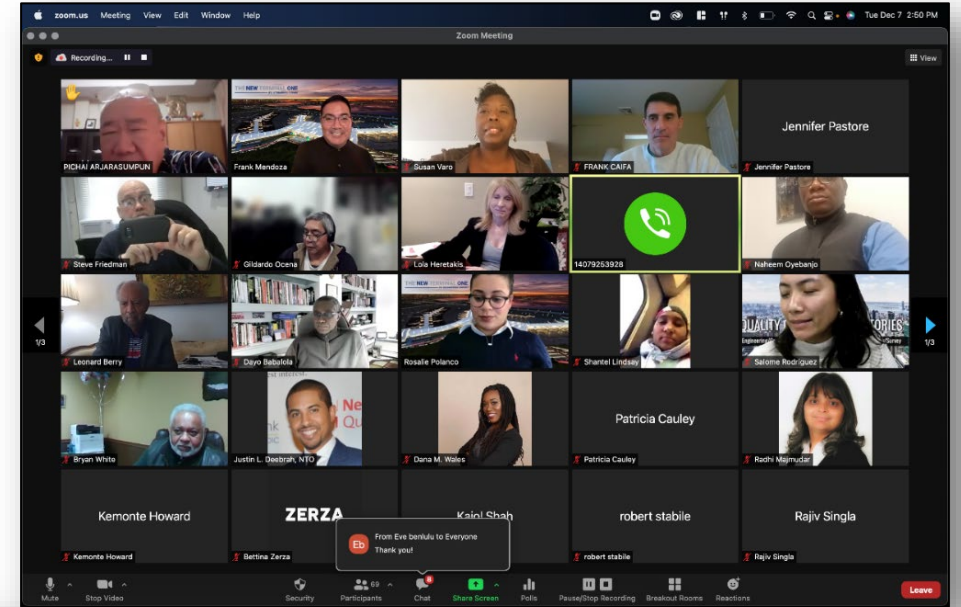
zoom.us Meeting View Edit Window Help
Tue Dec 7 2:50 PM
Zoom Meeting
Recording...
View

PICHAI ARJARASUMPUN
THE NEW TERMINAL ONE
Frank Mendoza
Susan Varo
FRANK CAIFA
Jennifer Pastore
Jennifer Pastore

Steve Friedman
Gildardo Ocena
Lola Heretakis
14079253928
Naheem Oyebanjo

1/3
Leonard Berry
Dayo Babalola
THE NEW TERMINAL ONE
Rosalie Polanco
Shantel Lindsay
QUALITY STORIES
Salome Rodriguez
1/3

Bryan White
Justin L. Deebrah, NTO
Dana M. Wales
Patricia Cauley
Patricia Cauley
Radhi Majmudar

Kemonte Howard
Kemonte Howard
ZERZA
Bettina Zerza
Kajal Shah
robert stabile
robert stabile
Rajiv Singla
Rajiv Singla

Eb
From Eve benlulu to Everyone
Thank you!

Mute
Stop Video
Security
69
Participants
Chat
Share Screen
Polls
Pause/Stop Recording
Breakout Rooms
Reactions
Leave